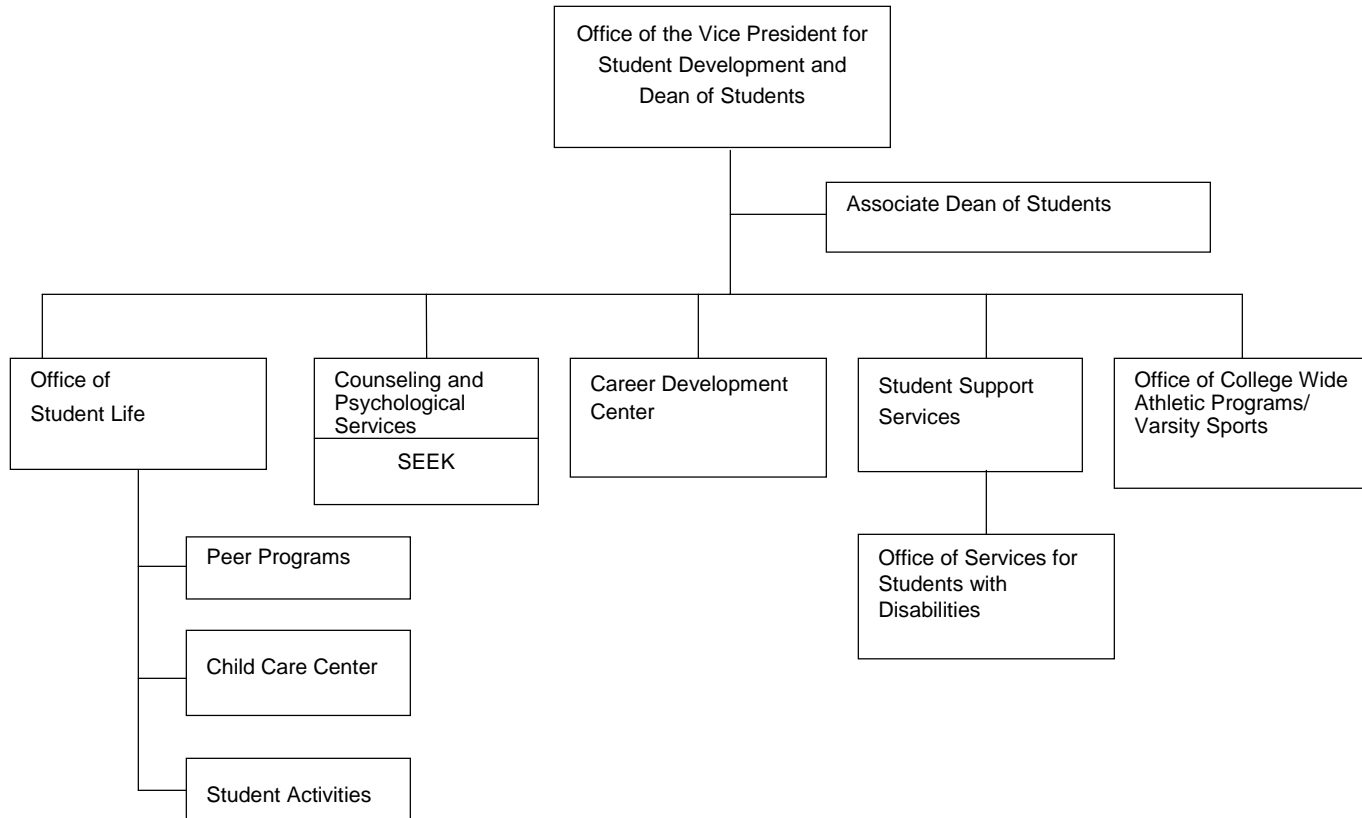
Office of the Vice President for Student Development and Dean of Students

Associate Dean of Students

Office of Student Life

Counseling and Psychological Services

SEEK

Career Development Center

Student Support Services

Office of College Wide Athletic Programs/ Varsity Sports

Peer Programs

Child Care Center

Student Activities

Office of Services for Students with Disabilities